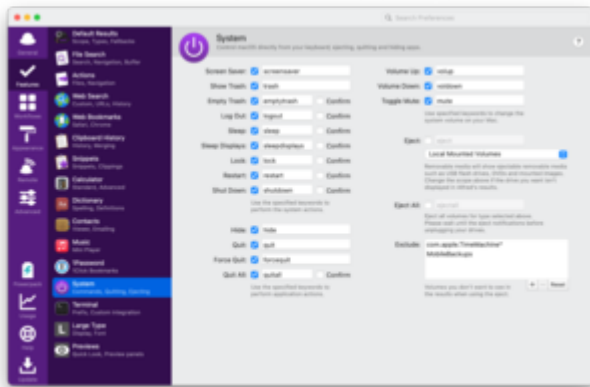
Search Preferences

General

Features

Workflows

Appearance

Remote

Advanced

Powerpack

Usage

Help

Update

Default Results
Scope, Types, Fallbacks

File Search
Search, Navigation, Buffer

Actions
Files, Navigation

Web Search
Custom, Office, History

Web Bookmarks
Safari, Chrome

Clipboard History
History, Merging

Snippets
Snippets, Clippings

Calculator
Standard, Advanced

Dictionary
Spelling, Definitions

Contacts
Viewer, Emailing

Music
Mini Player

1Password
1Click Bookmarks

System
Commands, Quitting, Ejecting

Terminal
Prefix, Custom Integration

Large Type
Display, Font

Previews
Quick Look, Preview panels

System
Control macOS directly from your keyboard; ejecting, quitting and hiding apps.

Screen Saver: screensaver
Show Trash: trash
Empty Trash: emptytrash Confirm
Log Out: logout Confirm
Sleep: sleep Confirm
Sleep Displays: sleepdisplays Confirm
Lock: lock Confirm
Restart: restart Confirm
Shut Down: shutdown Confirm
Use the specified keywords to perform the system actions.

Hide: hide
Quit: quit
Force Quit: forcequit
Quit All: quitall Confirm
Use the specified keywords to perform application actions.

Volume Up: volup
Volume Down: voldown
Toggle Mute: mute
Use specified keywords to change the system volume on your Mac.

Eject: eject
Local Mounted Volumes
Removable media will show ejectable removable media such as USB flash drives, DVDs and mounted images. Change the scope above if the drives you want isn't displayed in Alfred's results.

Eject All: ejectall
Eject all volumes for type selected above. Please wait until the eject notifications before unplugging your drives.

Exclude: com.apple.TimeMachine*
MobileBackups
Volumes you don't want to see in the results when using the eject.
Reset